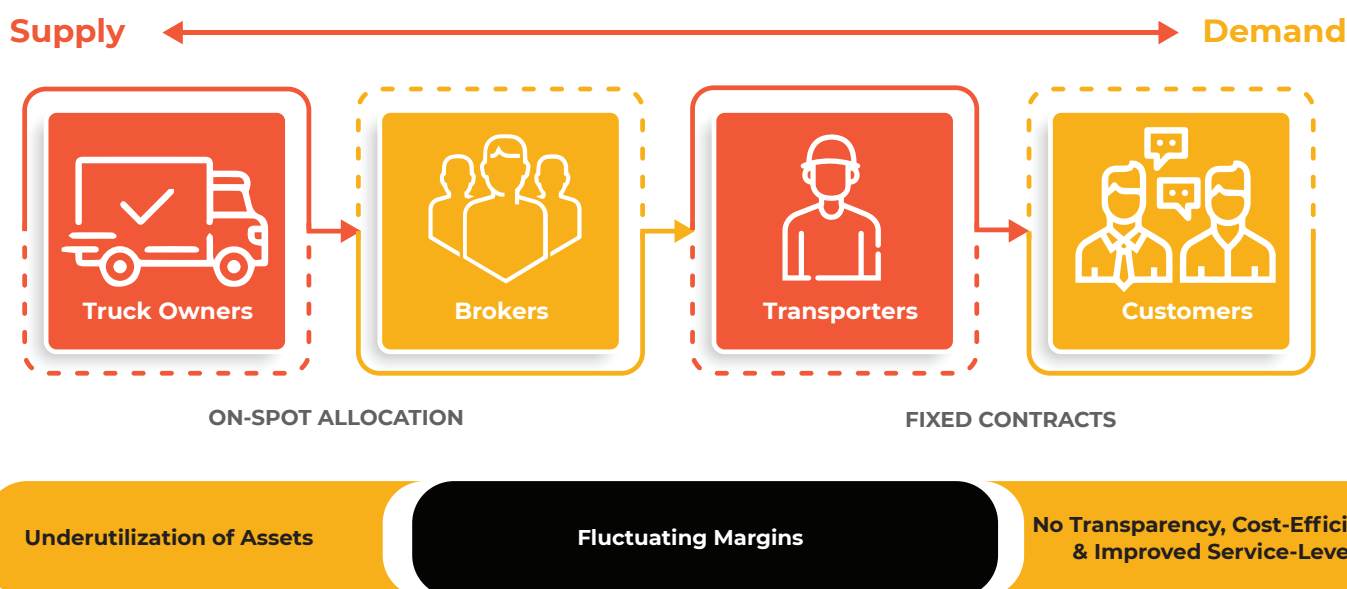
Supply

Demand

Truck Owners

Brokers

Transporters

Customers

ON-SPOT ALLOCATION

FIXED CONTRACTS

Underutilization of Assets

Fluctuating Margins

No Transparency, Cost-Effici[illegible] & Improved Service-Leve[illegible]